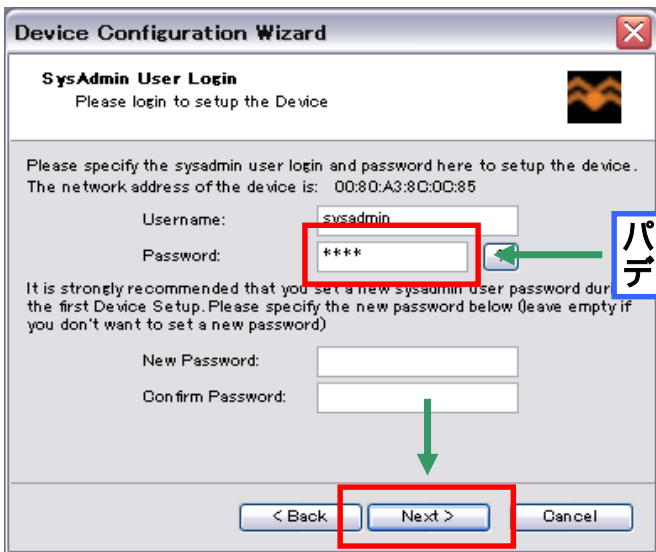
Device Configuration Wizard

SysAdmin User Login
Please login to setup the Device

Please specify the sysadmin user login and password here to setup the device.
The network address of the device is: 00:80:A3:8C:0C:85

Username: sysadmin

Password: ****

パ
デ

It is strongly recommended that you set a new sysadmin user password dur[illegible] the first Device Setup. Please specify the new password below (leave empty if you don't want to set a new password)

New Password:

Confirm Password:

< Back
Next >
Cancel